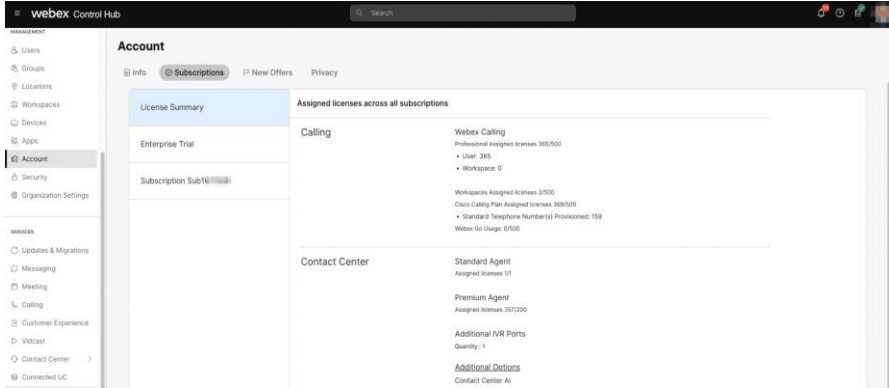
webex Control Hub

Search

MANAGEMENT
Users
Groups
Locations
Workspaces
Devices
Apps
Account
Security
Organization Settings

SERVICES
Updates & Migrations
Messaging
Meeting
Calling
Customer Experience
Vidcast
Contact Center
Connected UC

Account

Info
Subscriptions
New Offers
Privacy

License Summary
Enterprise Trial
Subscription Sub16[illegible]

Assigned licenses across all subscriptions

Calling

Webex Calling
Professional Assigned licenses 365/500
• User: 365
• Workspace: 0

Workspaces Assigned licenses 3/500
Cisco Calling Plan Assigned licenses 369/500
• Standard Telephone Number(s) Provisioned: 159
Webex Go Usage: 0/500

Contact Center

Standard Agent
Assigned licenses 1/1

Premium Agent
Assigned licenses 357/200

Additional IVR Ports
Quantity : 1

Additional Options
Contact Center AI